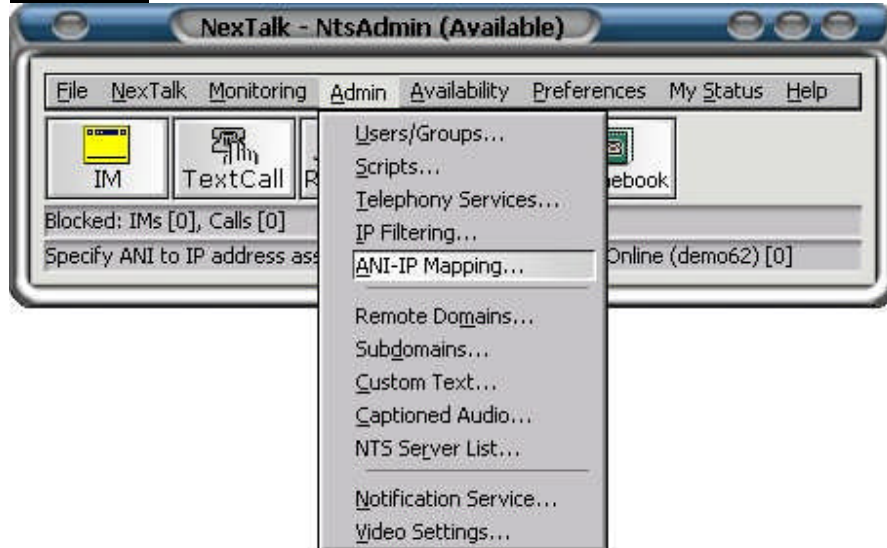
NexTalk - NtsAdmin (Available)

File NexTalk Monitoring Admin Availability Preferences My Status Help

IM TextCall R ebook

Blocked: IMs [0], Calls [0]

Specify ANI to IP address ass Online (demo62) [0]

Users/Groups...
Scripts...
Telephony Services...
IP Filtering...
ANI-IP Mapping...
Remote Domains...
Subdomains...
Custom Text...
Captioned Audio...
NTS Server List...
Notification Service...
Video Settings...